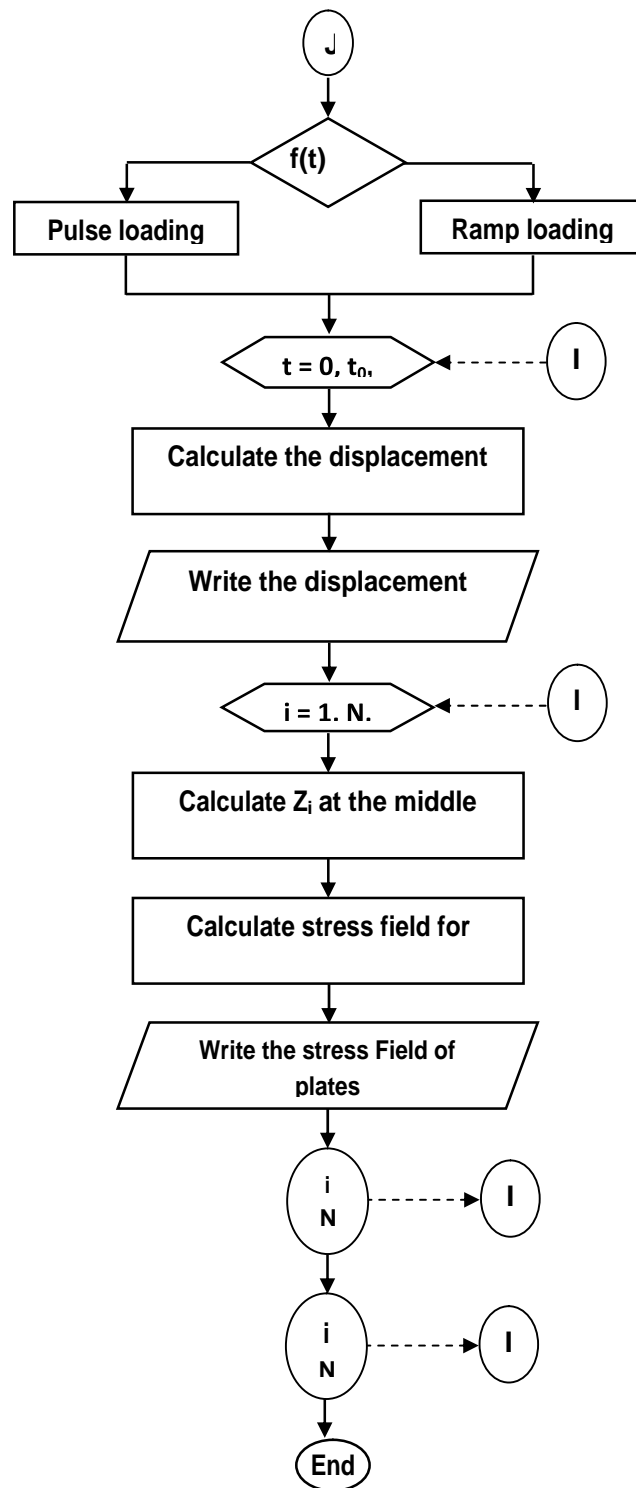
J

f(t)

Pulse loading

Ramp loading

t = 0, $t_0$,

I

Calculate the displacement

Write the displacement

i = 1. N.

I

Calculate $Z_i$ at the middle

Calculate stress field for

Write the stress Field of plates

i
N

I

i
N

I

End